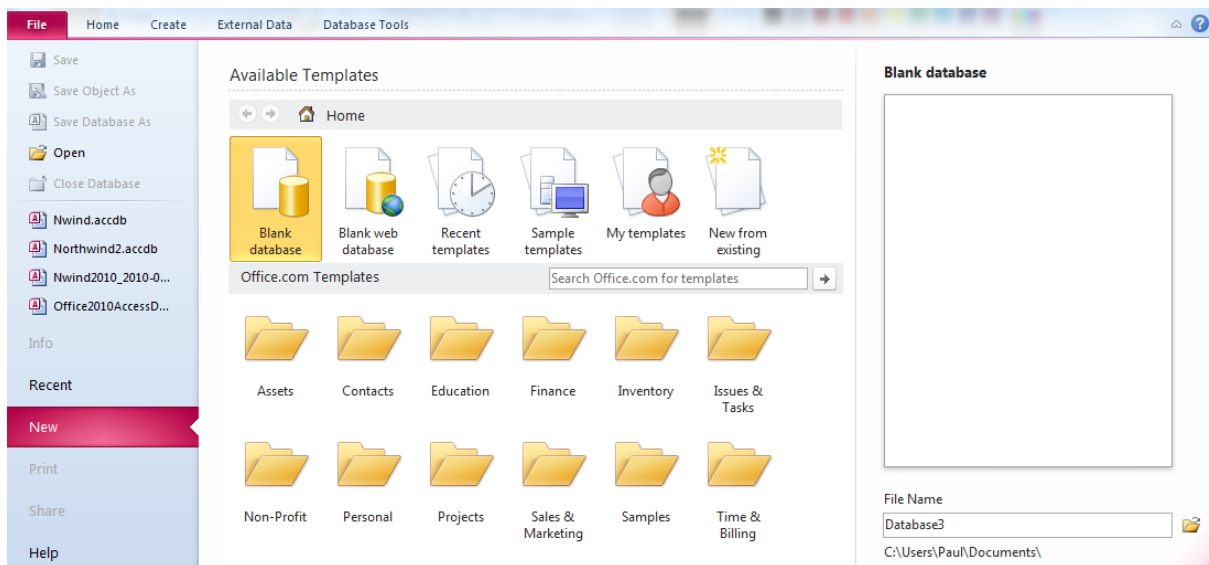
File Home Create External Data Database Tools

Save
Save Object As
Save Database As
Open
Close Database
Nwind.accdb
Northwind2.accdb
Nwind2010_2010-0...
Office2010AccessD...
Info
Recent
New
Print
Share
Help

Available Templates

Home

Blank database
Blank web database
Recent templates
Sample templates
My templates
New from existing

Office.com Templates

Search Office.com for templates

Assets
Contacts
Education
Finance
Inventory
Issues & Tasks
Non-Profit
Personal
Projects
Sales & Marketing
Samples
Time & Billing

Blank database

File Name
Database3
C:\Users\Paul\Documents\